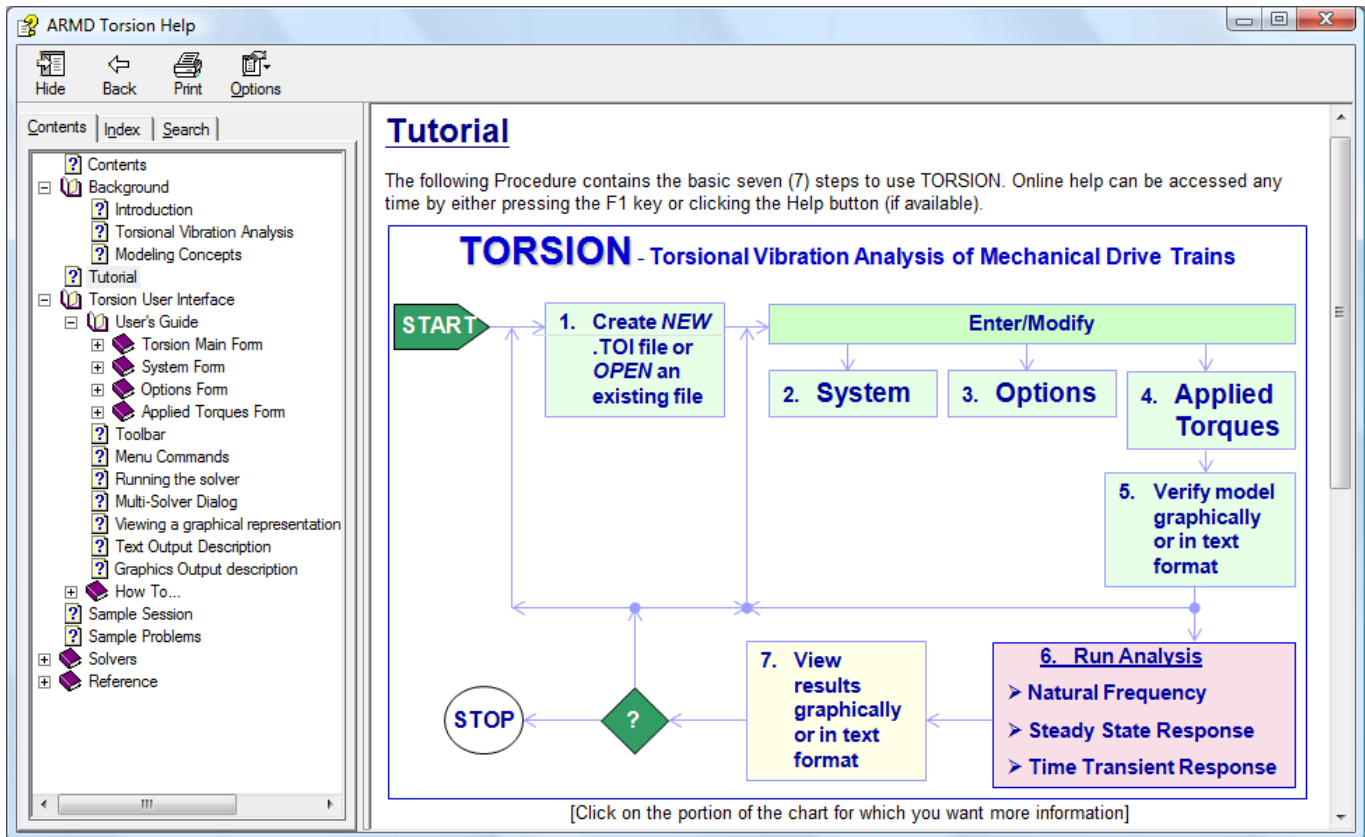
ARMD Torsion Help

Hide
Back
Print
Options

Contents
Index
Search

Contents
Background
Introduction
Torsional Vibration Analysis
Modeling Concepts
Tutorial
Torsion User Interface
User's Guide
Torsion Main Form
System Form
Options Form
Applied Torques Form
Toolbar
Menu Commands
Running the solver
Multi-Solver Dialog
Viewing a graphical representation
Text Output Description
Graphics Output description
How To...
Sample Session
Sample Problems
Solvers
Reference

Tutorial

The following Procedure contains the basic seven (7) steps to use TORSION. Online help can be accessed any time by either pressing the F1 key or clicking the Help button (if available).

TORSION - Torsional Vibration Analysis of Mechanical Drive Trains

START

1. Create NEW .TOI file or OPEN an existing file

Enter/Modify

2. System

3. Options

4. Applied Torques

5. Verify model graphically or in text format

6. Run Analysis
➢ Natural Frequency
➢ Steady State Response
➢ Time Transient Response

7. View results graphically or in text format

?

STOP

[Click on the portion of the chart for which you want more information]